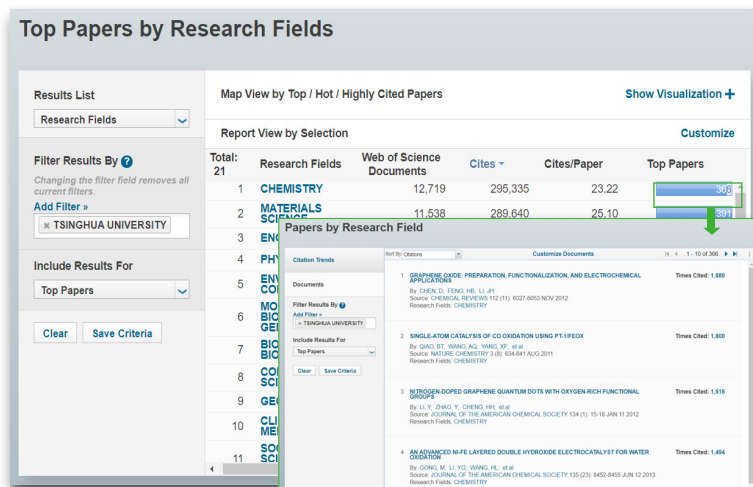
Top Papers by Research Fields

Results List
Research Fields

Filter Results By ?
Changing the filter field removes all current filters.
Add Filter »
× TSINGHUA UNIVERSITY

Include Results For
Top Papers

Clear Save Criteria

Map View by Top / Hot / Highly Cited Papers
Show Visualization +

Report View by Selection
Customize

| Total: 21 | Research Fields | Web of Science Documents | Cites | Cites/Paper | Top Papers |
|---|---|---|---|---|---|
| 1 | CHEMISTRY | 12,719 | 295,335 | 23.22 | 366 |
| 2 | MATERIALS SCIENCE | 11,538 | 289,640 | 25.10 | 391 |
| 3 | ENG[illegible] | | | | |
| 4 | PHY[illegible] | | | | |
| 5 | ENV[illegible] | | | | |
| 6 | MO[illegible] | | | | |
| 7 | BIO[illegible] | | | | |
| 8 | CO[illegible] | | | | |
| 9 | GE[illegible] | | | | |
| 10 | CLI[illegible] | | | | |
| 11 | SO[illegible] | | | | |

Papers by Research Field

Citation Trends
Documents
Filter Results By ?
Add Filter »
× TSINGHUA UNIVERSITY
Include Results For
Top Papers
Clear Save Criteria

Sort By: Citations
Customize Documents
1 - 10 of 366

1 GRAPHENE OXIDE: PREPARATION, FUNCTIONALIZATION, AND ELECTROCHEMICAL APPLICATIONS
By: CHEN, D; FENG, HB; LI, JH;
Source: CHEMICAL REVIEWS 112 (11): 6027-6053 NOV 2012
Research Fields: CHEMISTRY
Times Cited: 1,880

2 SINGLE-ATOM CATALYSIS OF CO OXIDATION USING PT1/FEOX
By: QIAO, BT; WANG, AQ; YANG, XF; et.al
Source: NATURE CHEMISTRY 3 (8): 634-641 AUG 2011
Research Fields: CHEMISTRY
Times Cited: 1,800

3 NITROGEN-DOPED GRAPHENE QUANTUM DOTS WITH OXYGEN-RICH FUNCTIONAL GROUPS
By: LI, Y; ZHAO, Y; CHENG, HH; et.al
Source: JOURNAL OF THE AMERICAN CHEMICAL SOCIETY 134 (1): 15-18 JAN 11 2012
Research Fields: CHEMISTRY
Times Cited: 1,515

4 AN ADVANCED NI-FE LAYERED DOUBLE HYDROXIDE ELECTROCATALYST FOR WATER OXIDATION
By: GONG, M; LI, YG; WANG, HL; et.al
Source: JOURNAL OF THE AMERICAN CHEMICAL SOCIETY 135 (23): 8452-8455 JUN 12 2013
Research Fields: CHEMISTRY
Times Cited: 1,494